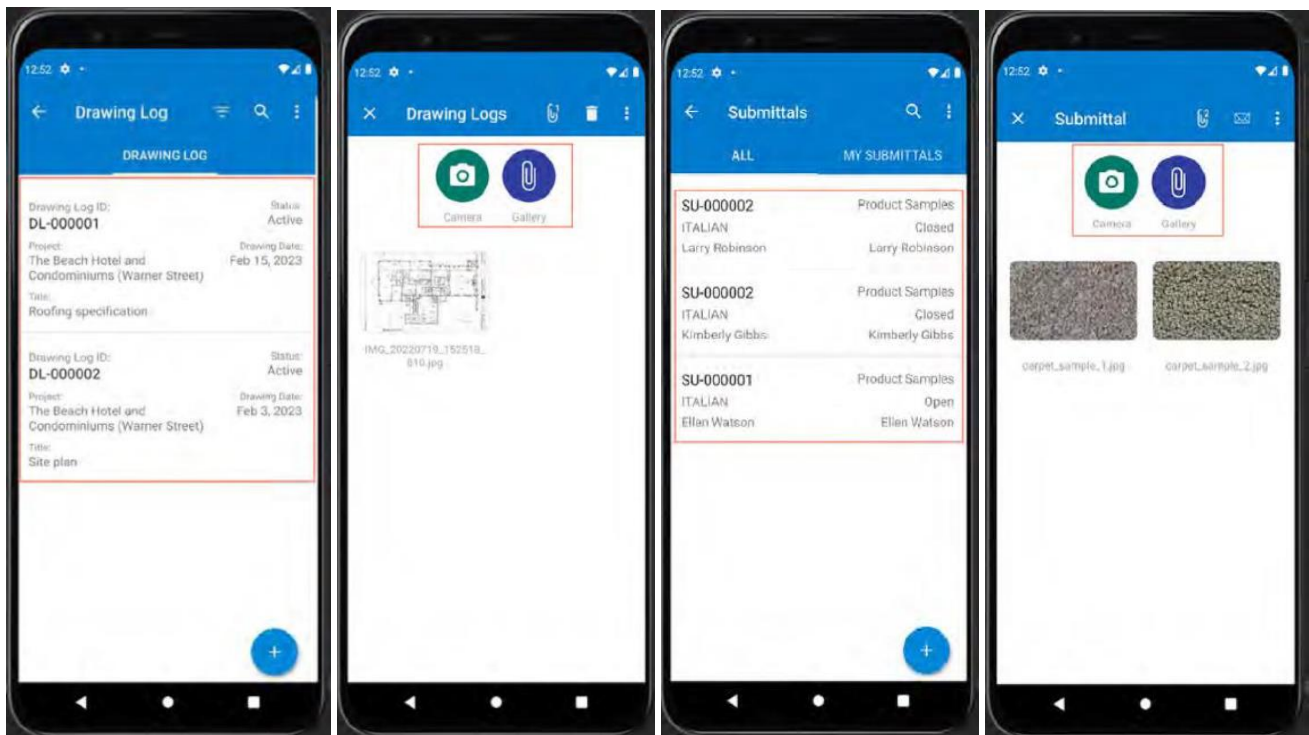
12:52

Drawing Log

DRAWING LOG

Drawing Log ID:
DL-000001
Status:
Active
Project:
The Beach Hotel and Condominiums (Warner Street)
Drawing Date:
Feb 15, 2023
Title:
Roofing specification

Drawing Log ID:
DL-000002
Status:
Active
Project:
The Beach Hotel and Condominiums (Warner Street)
Drawing Date:
Feb 3, 2023
Title:
Site plan

+

12:52

Drawing Logs

Camera
Gallery

IMG_20220719_152518_810.jpg

12:52

Submittals

ALL
MY SUBMITTALS

SU-000002
Product Samples
ITALIAN
Closed
Larry Robinson
Larry Robinson

SU-000002
Product Samples
ITALIAN
Closed
Kimberly Gibbs
Kimberly Gibbs

SU-000001
Product Samples
ITALIAN
Open
Ellen Watson
Ellen Watson

+

12:52

Submittal

Camera
Gallery

carpet_sample_1.jpg
carpet_sample_2.jpg